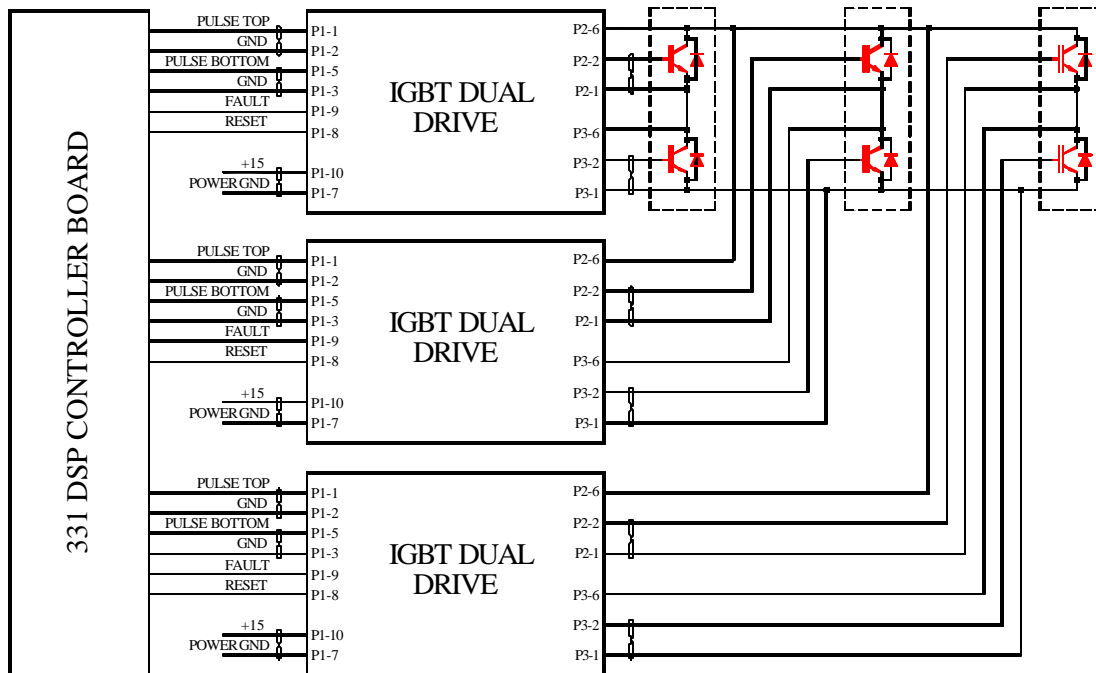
331 DSP CONTROLLER BOARD

PULSE TOP
GND
PULSE BOTTOM
GND
FAULT
RESET
+15
POWER GND

P1-1
P1-2
P1-5
P1-3
P1-9
P1-8
P1-10
P1-7

IGBT DUAL DRIVE

P2-6
P2-2
P2-1
P3-6
P3-2
P3-1

PULSE TOP
GND
PULSE BOTTOM
GND
FAULT
RESET
+15
POWER GND

P1-1
P1-2
P1-5
P1-3
P1-9
P1-8
P1-10
P1-7

IGBT DUAL DRIVE

P2-6
P2-2
P2-1
P3-6
P3-2
P3-1

PULSE TOP
GND
PULSE BOTTOM
GND
FAULT
RESET
+15
POWER GND

P1-1
P1-2
P1-5
P1-3
P1-9
P1-8
P1-10
P1-7

IGBT DUAL DRIVE

P2-6
P2-2
P2-1
P3-6
P3-2
P3-1